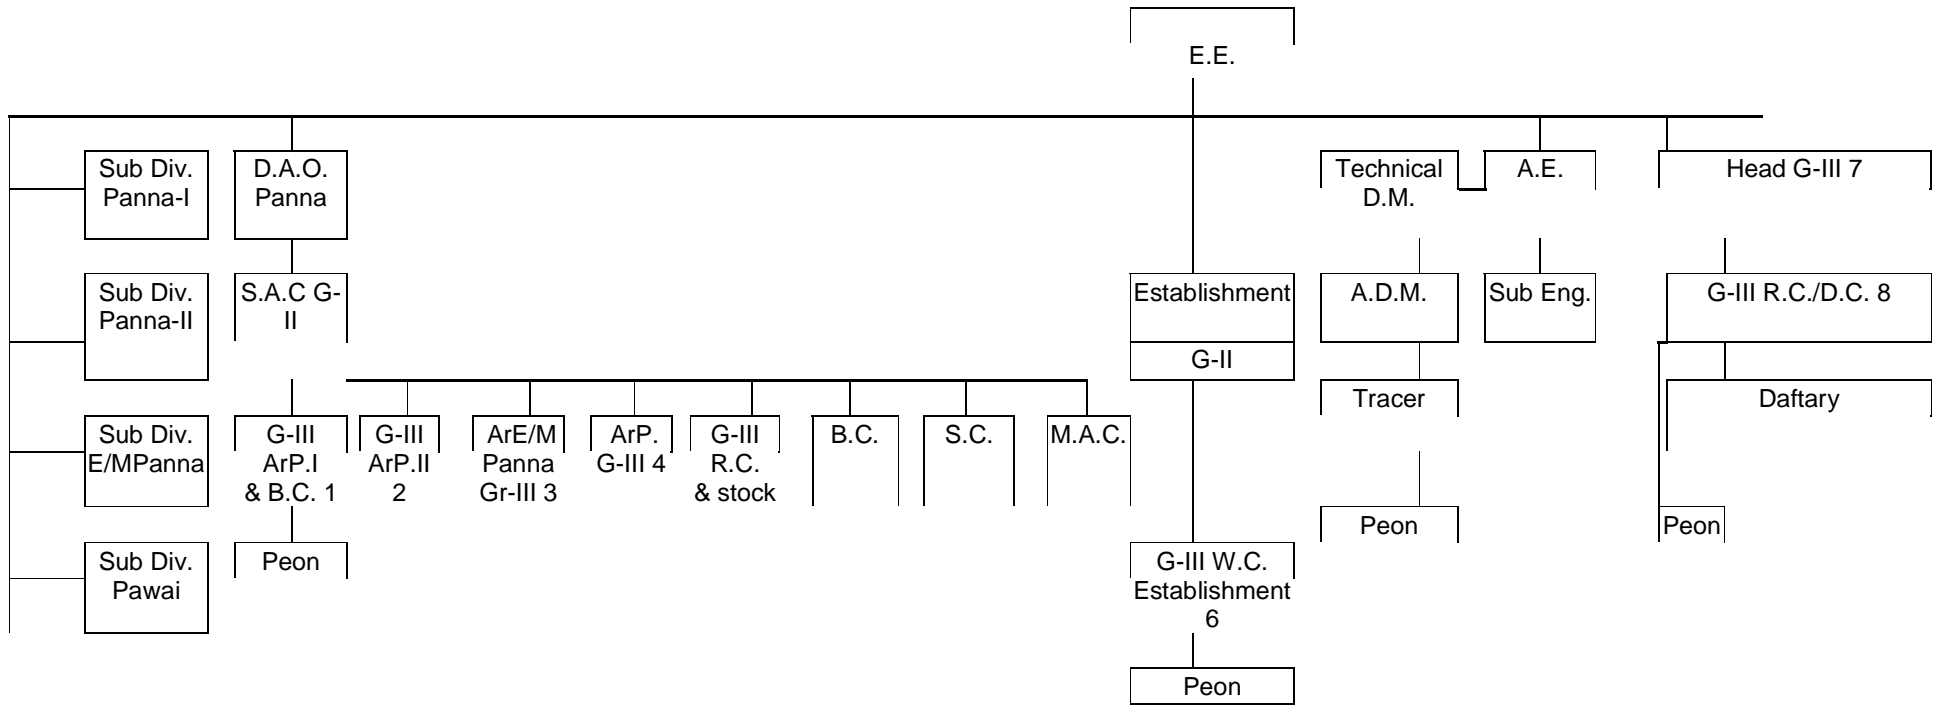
E.E.

Sub Div. Panna-I

Sub Div. Panna-II

Sub Div. E/MPanna

Sub Div. Pawai

D.A.O. Panna

S.A.C G-II

G-III ArP.I & B.C. 1

Peon

G-III ArP.II 2

ArE/M Panna Gr-III 3

ArP. G-III 4

G-III R.C. & stock

B.C.

S.C.

M.A.C.

Establishment

G-II

G-III W.C. Establishment 6

Peon

Technical D.M.

A.D.M.

Tracer

Peon

A.E.

Sub Eng.

Head G-III 7

G-III R.C./D.C. 8

Daftary

Peon